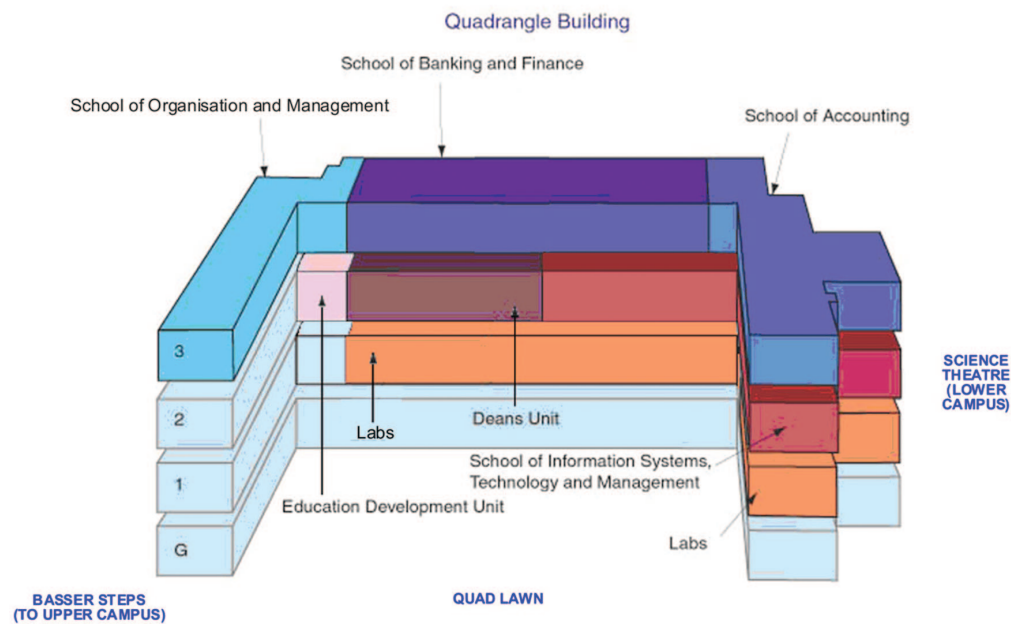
Quadrangle Building

School of Banking and Finance

School of Organisation and Management

School of Accounting

3

2

1

G

SCIENCE THEATRE (LOWER CAMPUS)

Labs

Deans Unit

School of Information Systems, Technology and Management

Education Development Unit

Labs

BASSER STEPS (TO UPPER CAMPUS)

QUAD LAWN